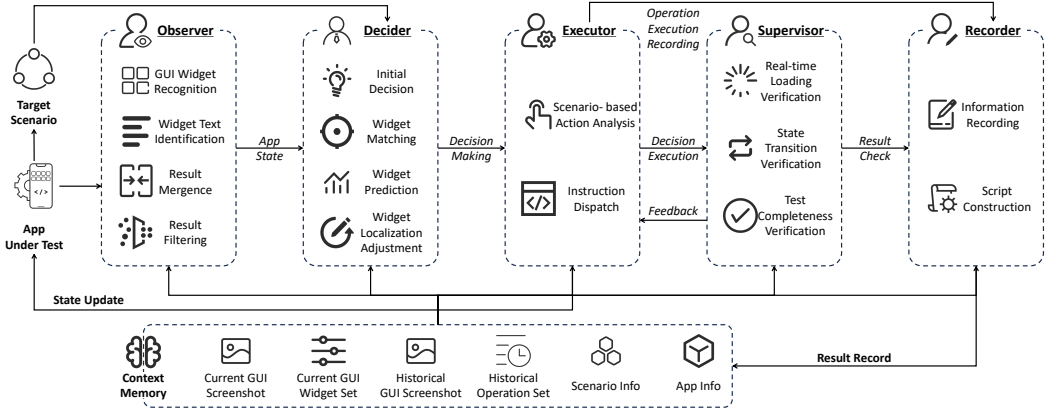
Target Scenario

App Under Test

Observer

GUI Widget Recognition

Widget Text Identification

Result Mergence

Result Filtering

App State

Decider

Initial Decision

Widget Matching

Widget Prediction

Widget Localization Adjustment

Decision Making

Executor

Scenario- based Action Analysis

Instruction Dispatch

Operation Execution Recording

Decision Execution

Feedback

Supervisor

Real-time Loading Verification

State Transition Verification

Test Completeness Verification

Result Check

Recorder

Information Recording

Script Construction

State Update

Result Record

Context Memory

Current GUI Screenshot

Current GUI Widget Set

Historical GUI Screenshot

Historical Operation Set

Scenario Info

App Info